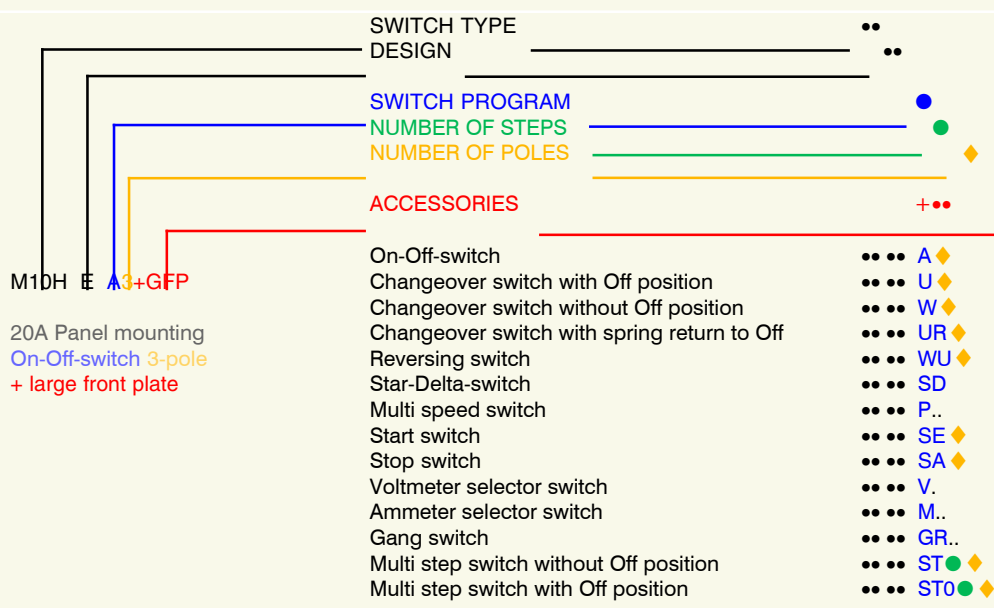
SWITCH TYPE ••
DESIGN ••

SWITCH PROGRAM •
NUMBER OF STEPS •
NUMBER OF POLES ♦

ACCESSORIES +••

M10H E A3+GFP

20A Panel mounting
On-Off-switch 3-pole
+ large front plate

| | |
|---|---|
| On-Off-switch | •• •• A♦ |
| Changeover switch with Off position | •• •• U♦ |
| Changeover switch without Off position | •• •• W♦ |
| Changeover switch with spring return to Off | •• •• UR♦ |
| Reversing switch | •• •• WU♦ |
| Star-Delta-switch | •• •• SD |
| Multi speed switch | •• •• P.. |
| Start switch | •• •• SE♦ |
| Stop switch | •• •• SA♦ |
| Voltmeter selector switch | •• •• V. |
| Ammeter selector switch | •• •• M.. |
| Gang switch | •• •• GR.. |
| Multi step switch without Off position | •• •• ST• ♦ |
| Multi step switch with Off position | •• •• ST0• ♦ |